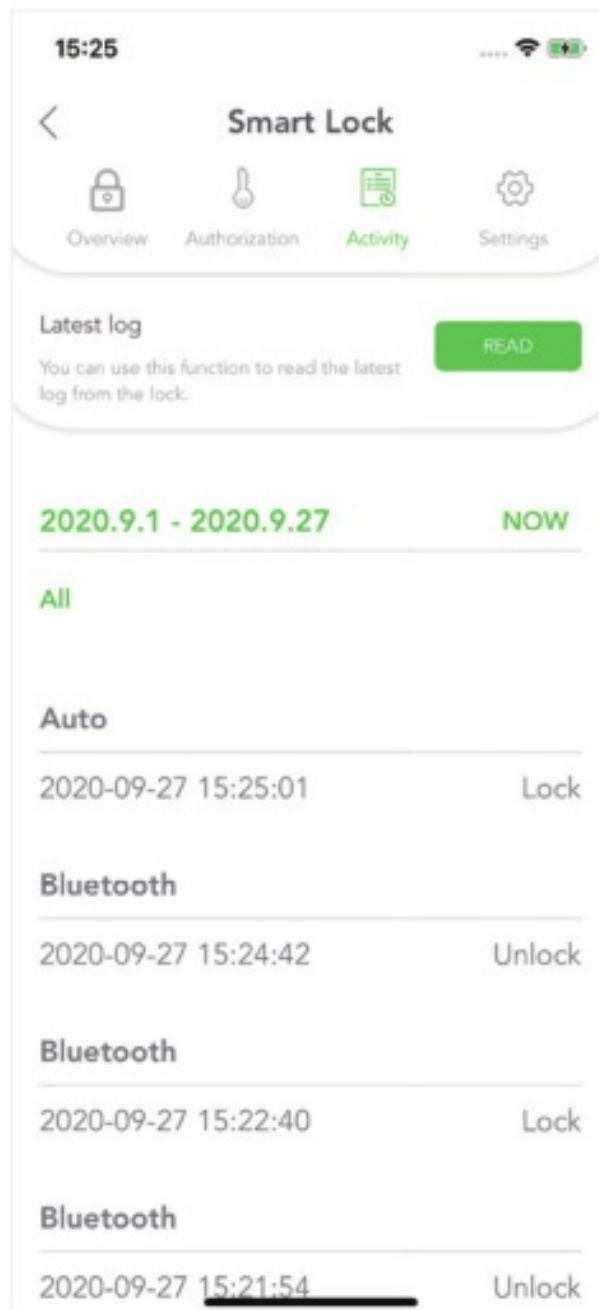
15:25

Smart Lock

Overview Authorization Activity Settings

Latest log

You can use this function to read the latest log from the lock.

READ

2020.9.1 - 2020.9.27 NOW

All

Auto

2020-09-27 15:25:01 Lock

Bluetooth

2020-09-27 15:24:42 Unlock

Bluetooth

2020-09-27 15:22:40 Lock

Bluetooth

2020-09-27 15:21:54 Unlock